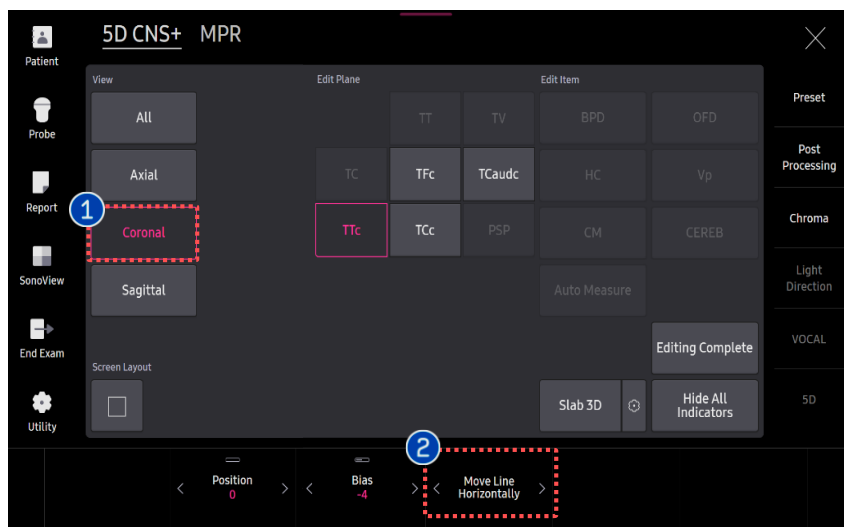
Patient

Probe

Report

SonoView

End Exam

Utility

5D CNS+ MPR

View

All

Axial

1

Coronal

Sagittal

Screen Layout

Edit Plane

TT

TV

TC

TFc

TCaudc

TTc

TCc

PSP

Edit Item

BPD

OFD

HC

Vp

CM

CEREB

Auto Measure

Editing Complete

Slab 3D

Hide All Indicators

Preset

Post Processing

Chroma

Light Direction

VOCAL

5D

Position
0

Bias
-4

2

Move Line Horizontally